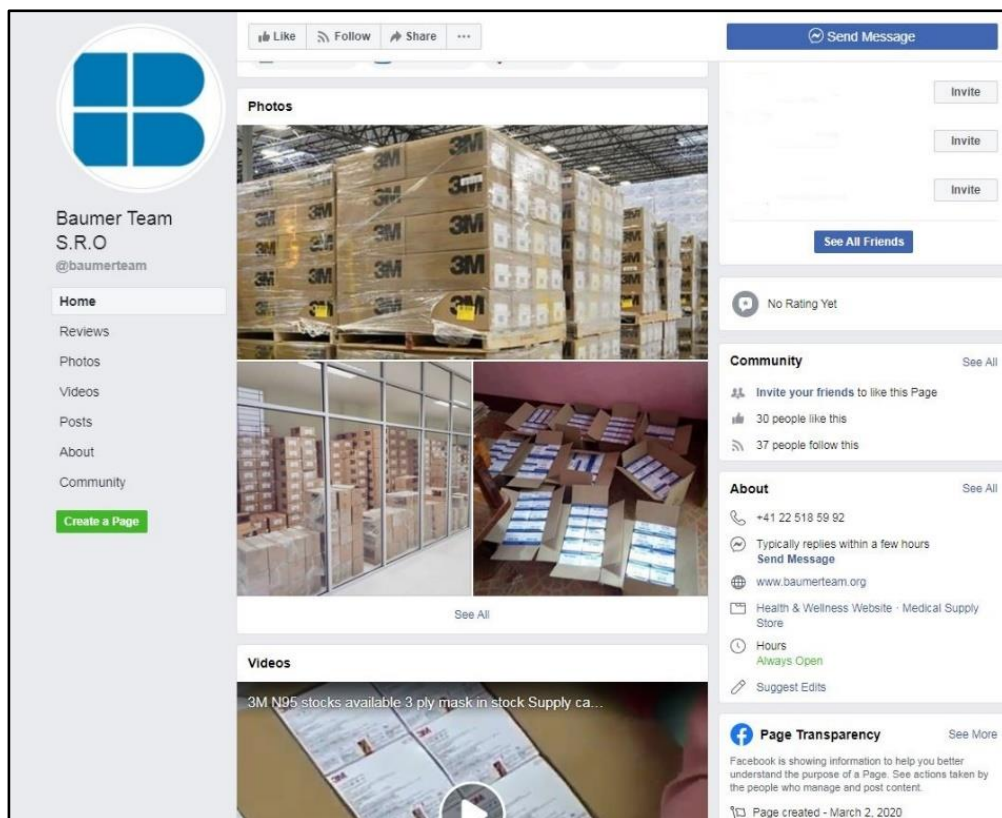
Baumer Team S.R.O
@baumerteam

Home
Reviews
Photos
Videos
Posts
About
Community

Create a Page

Like Follow Share ···

Photos

3M 3M 3M 3M 3M 3M 3M 3M 3M

See All

Videos

3M N95 stocks available 3 ply mask in stock Supply ca...

Send Message

Invite
Invite
Invite

See All Friends

No Rating Yet

Community See All
Invite your friends to like this Page
30 people like this
37 people follow this

About See All
+41 22 518 59 92
Typically replies within a few hours
Send Message
www.baumerteam.org
Health & Wellness Website · Medical Supply Store
Hours
Always Open
Suggest Edits

Page Transparency See More
Facebook is showing information to help you better understand the purpose of a Page. See actions taken by the people who manage and post content.
Page created - March 2, 2020